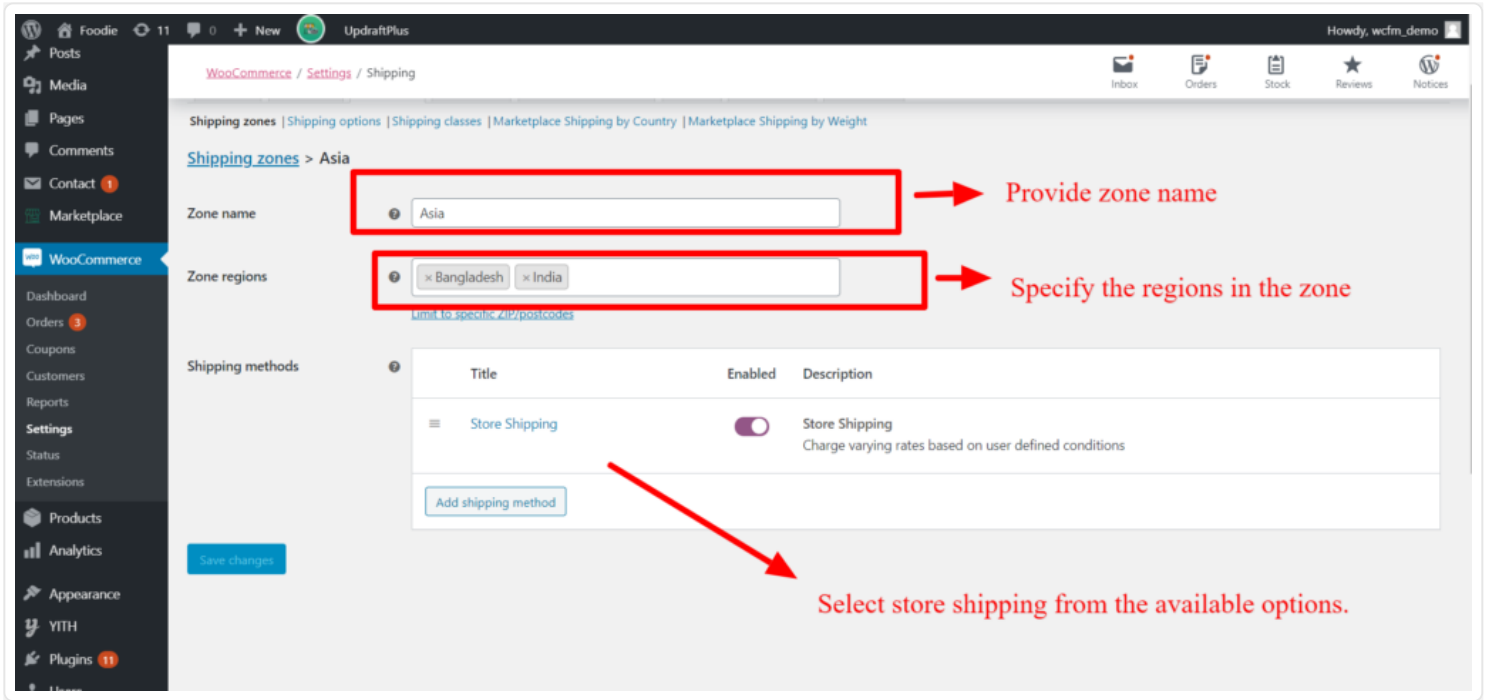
Foodie 11 0 New UpdraftPlus Howdy, wcfm_demo

Posts
Media
Pages
Comments
Contact 1
Marketplace
WooCommerce
Dashboard
Orders 3
Coupons
Customers
Reports
Settings
Status
Extensions
Products
Analytics
Appearance
YITH
Plugins 11
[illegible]

WooCommerce / Settings / Shipping

Inbox Orders Stock Reviews Notices

Shipping zones | Shipping options | Shipping classes | Marketplace Shipping by Country | Marketplace Shipping by Weight

Shipping zones > Asia

Zone name Asia

Provide zone name

Zone regions × Bangladesh × India

Specify the regions in the zone

Limit to specific ZIP/postcodes

Shipping methods

| Title | Enabled | Description |
|---|---|---|
| Store Shipping | | Store Shipping Charge varying rates based on user defined conditions |

Add shipping method

Save changes

Select store shipping from the available options.